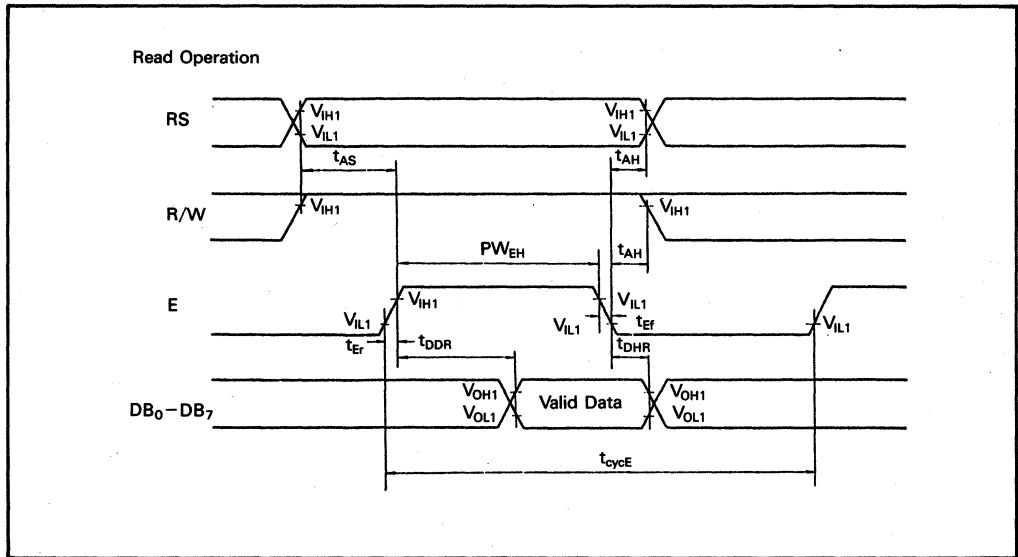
Read Operation

RS

$V_{IH1}$
$V_{IL1}$
$V_{IH1}$
$V_{IL1}$
$t_{AS}$
$t_{AH}$

R/W

$V_{IH1}$
$V_{IH1}$
$PW_{EH}$
$t_{AH}$

E

$V_{IH1}$
$V_{IL1}$
$V_{IL1}$
$V_{IL1}$
$t_{Ef}$
$V_{IL1}$
$t_{Er}$
$t_{DDR}$
$t_{DHR}$

$DB_0-DB_7$

$V_{OH1}$
$V_{OL1}$
Valid Data
$V_{OH1}$
$V_{OL1}$

$t_{cycE}$